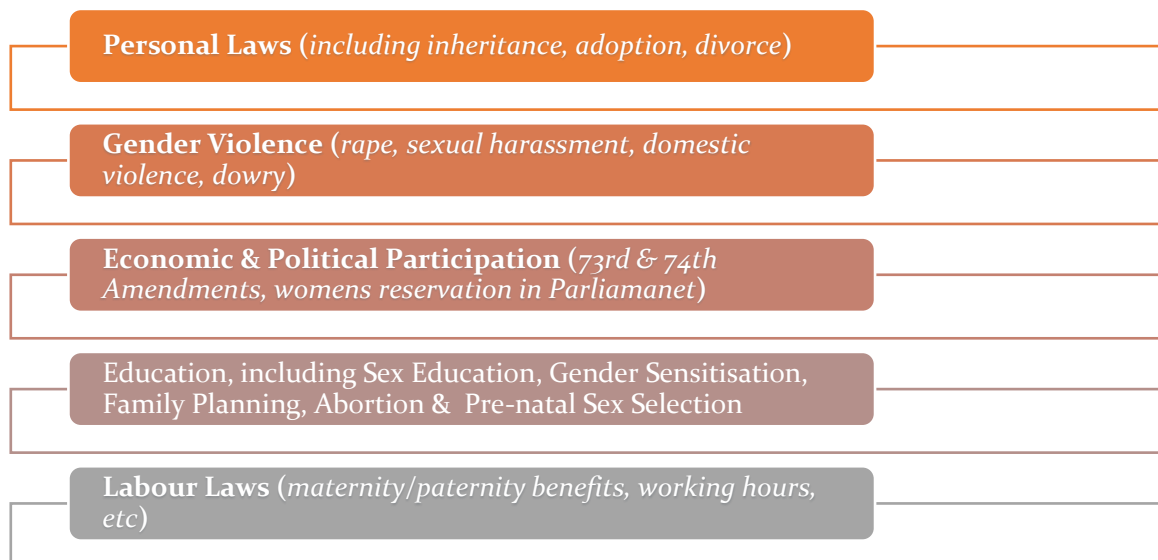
Personal Laws (including inheritance, adoption, divorce)

Gender Violence (rape, sexual harassment, domestic violence, dowry)

Economic & Political Participation (73rd & 74th Amendments, womens reservation in Parliamanet)

Education, including Sex Education, Gender Sensitisation, Family Planning, Abortion & Pre-natal Sex Selection

Labour Laws (maternity/paternity benefits, working hours, etc)